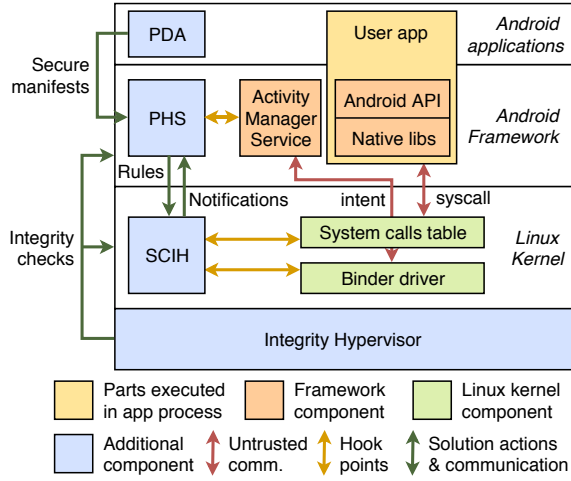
PDA

User app

Android applications

Secure manifests

PHS

Activity Manager Service

Android API

Native libs

Android Framework

Rules

Notifications

intent

syscall

Integrity checks

SCIH

System calls table

Binder driver

Linux Kernel

Integrity Hypervisor

Parts executed in app process

Framework component

Linux kernel component

Additional component

Untrusted comm.

Hook points

Solution actions & communication